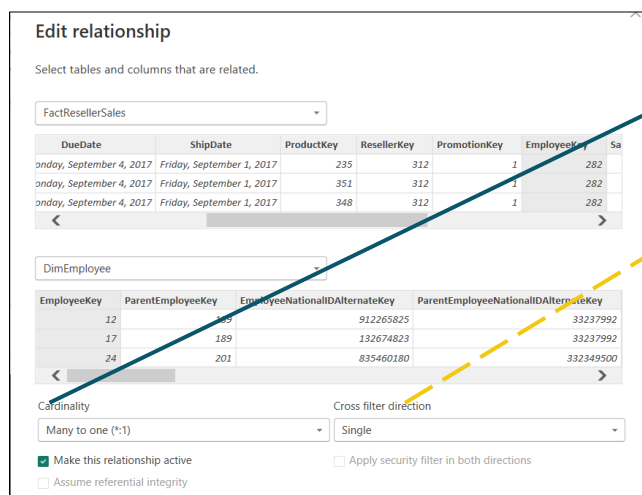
Edit relationship

Select tables and columns that are related.

FactResellerSales

| DueDate | ShipDate | ProductKey | ResellerKey | PromotionKey | EmployeeKey | Sa |
|---|---|---|---|---|---|---|
| onday, September 4, 2017 | Friday, September 1, 2017 | 235 | 312 | 1 | 282 | |
| onday, September 4, 2017 | Friday, September 1, 2017 | 351 | 312 | 1 | 282 | |
| onday, September 4, 2017 | Friday, September 1, 2017 | 348 | 312 | 1 | 282 | |

DimEmployee

| EmployeeKey | ParentEmployeeKey | EmployeeNationalIDAlternateKey | ParentEmployeeNationalIDAlternateKey |
|---|---|---|---|
| 12 | 189 | 912265825 | 33237992 |
| 17 | 189 | 132674823 | 33237992 |
| 24 | 201 | 835460180 | 332349500 |

Cardinality

Many to one (*:1)

Cross filter direction

Single

Make this relationship active

Apply security filter in both directions

Assume referential integrity